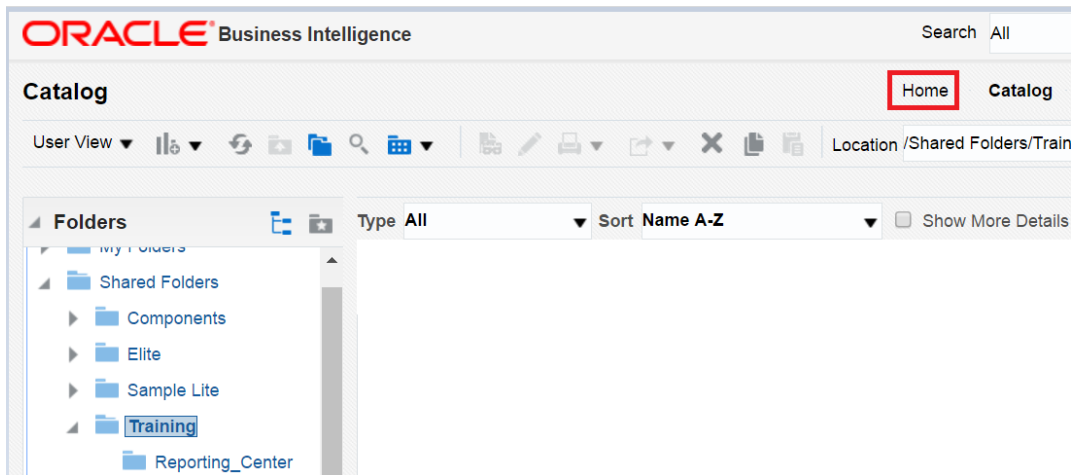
ORACLE Business Intelligence

Search All

Catalog

Home Catalog

User View

Location /Shared Folders/Train

Folders

Type All

Sort Name A-Z

Show More Details

My Folders

Shared Folders

Components

Elite

Sample Lite

Training

Reporting_Center